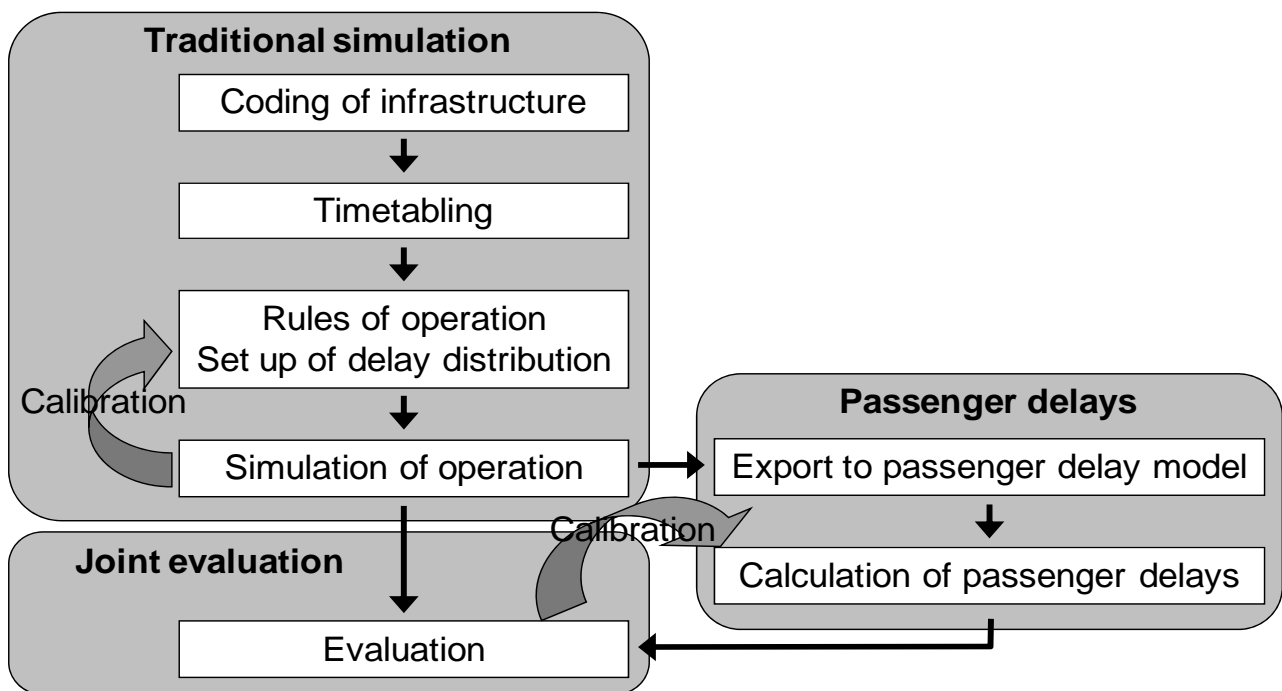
Traditional simulation

Coding of infrastructure

Timetabling

Rules of operation
Set up of delay distribution

Calibration

Simulation of operation

Passenger delays

Export to passenger delay model

Calibration

Calculation of passenger delays

Joint evaluation

Evaluation